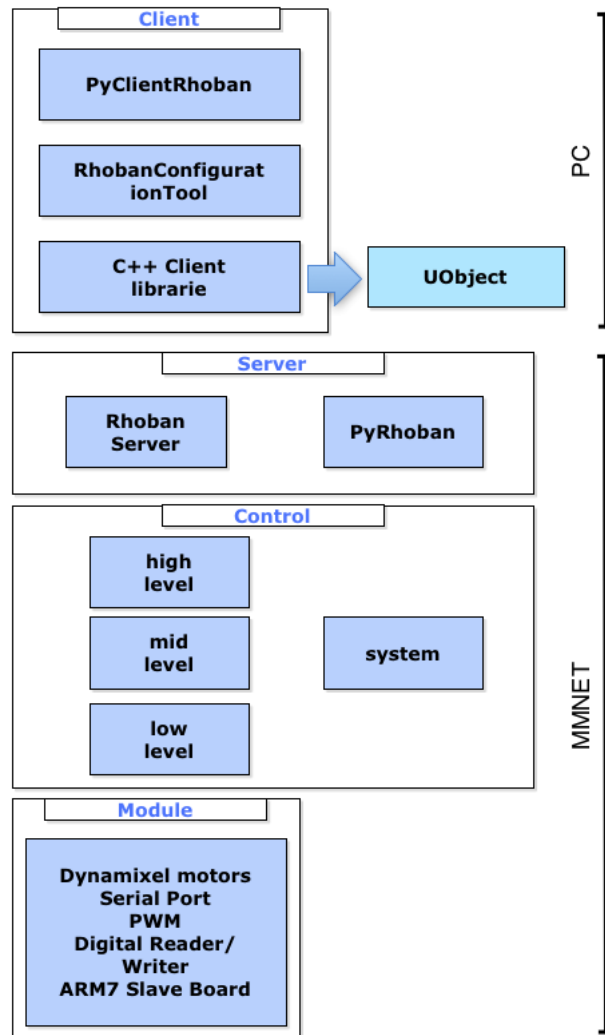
Client

PyClientRhoban

RhobanConfigurat ionTool

C++ Client librarie

UObject

PC

Server

Rhoban Server

PyRhoban

Control

high level

mid level

low level

system

Module

Dynamixel motors
Serial Port
PWM
Digital Reader/ Writer
ARM7 Slave Board

MMNET